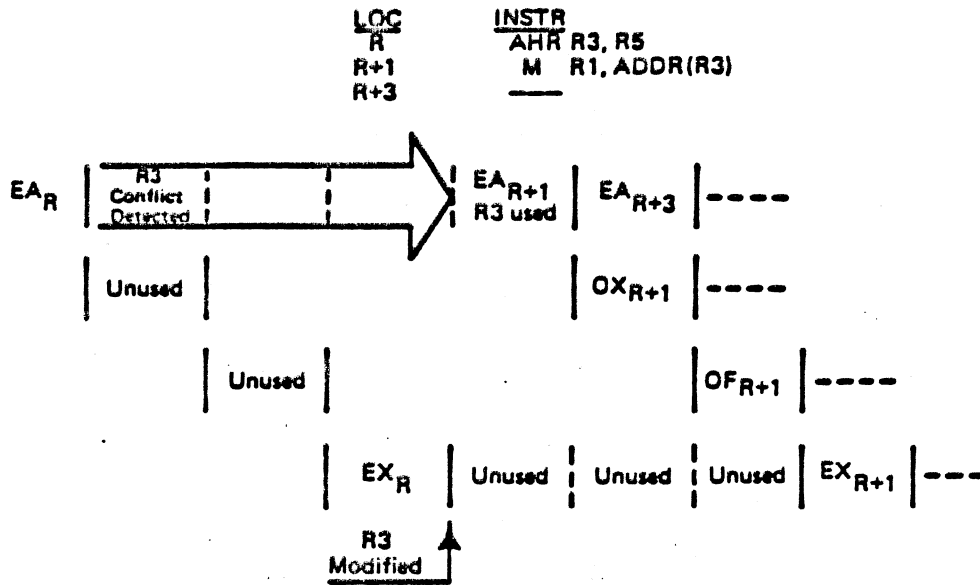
LOC INSTR
R AHR R3, R5
R+1 M R1, ADDR(R3)
R+3 ——

$EA_R$ R3 Conflict Detected

$EA_{R+1}$ R3 used

$EA_{R+3}$ ----

Unused

$OX_{R+1}$ ----

Unused

$OF_{R+1}$ ----

$EX_R$ Unused Unused Unused $EX_{R+1}$ ----

R3 Modified